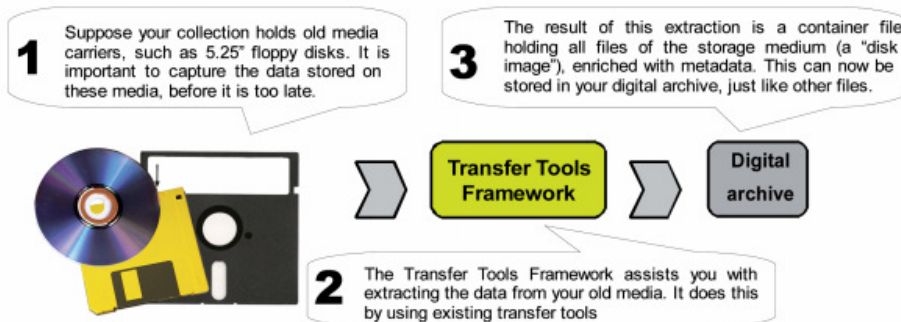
1 Suppose your collection holds old media carriers, such as 5.25" floppy disks. It is important to capture the data stored on these media, before it is too late.

3 The result of this extraction is a container file holding all files of the storage medium (a "disk image"), enriched with metadata. This can now be stored in your digital archive, just like other files.

Transfer Tools Framework

Digital archive

2 The Transfer Tools Framework assists you with extracting the data from your old media. It does this by using existing transfer tools